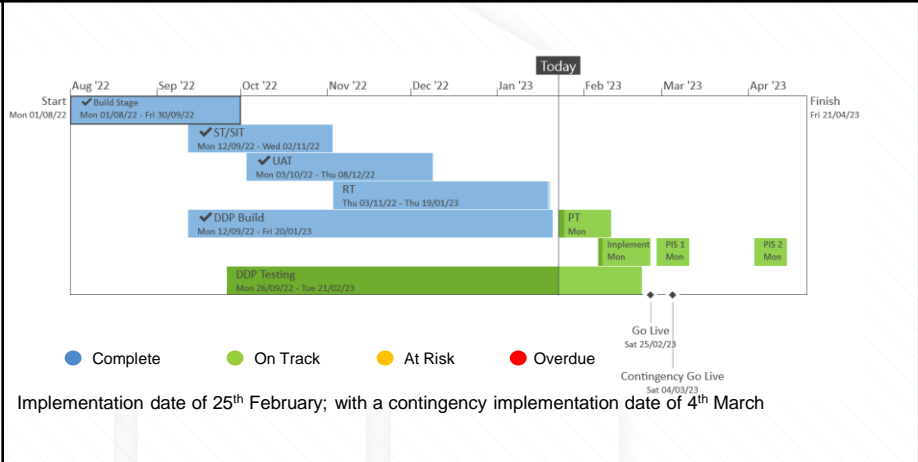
Today

Aug '22 Sep '22 Oct '22 Nov '22 Dec '22 Jan '23 Feb '23 Mar '23 Apr '23

Start
Mon 01/08/22

Finish
Fri 21/04/23

✔ Build Stage
Mon 01/08/22 - Fri 30/09/22

✔ ST/SIT
Mon 12/09/22 - Wed 02/11/22

✔ UAT
Mon 03/10/22 - Thu 08/12/22

RT
Thu 03/11/22 - Thu 19/01/23

✔ DDP Build
Mon 12/09/22 - Fri 20/01/23

PT
Mon

Implement
Mon

PIS 1
Mon

PIS 2
Mon

DDP Testing
Mon 26/09/22 - Tue 21/02/23

Go Live
Sat 25/02/23

Contingency Go Live
Sat 04/03/23

Complete On Track At Risk Overdue

Implementation date of 25$^{th}$ February; with a contingency implementation date of 4$^{th}$ March